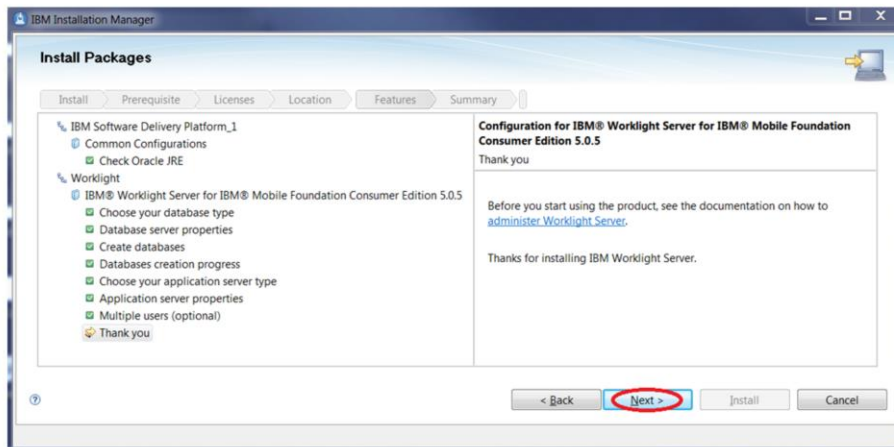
IBM Installation Manager

Install Packages

Install | Prerequisite | Licenses | Location | Features | Summary

IBM Software Delivery Platform_1
Common Configurations
Check Oracle JRE
Worklight
IBM® Worklight Server for IBM® Mobile Foundation Consumer Edition 5.0.5
Choose your database type
Database server properties
Create databases
Databases creation progress
Choose your application server type
Application server properties
Multiple users (optional)
Thank you

Configuration for IBM® Worklight Server for IBM® Mobile Foundation Consumer Edition 5.0.5
Thank you

Before you start using the product, see the documentation on how to administer Worklight Server.

Thanks for installing IBM Worklight Server.

< Back | Next > | Install | Cancel